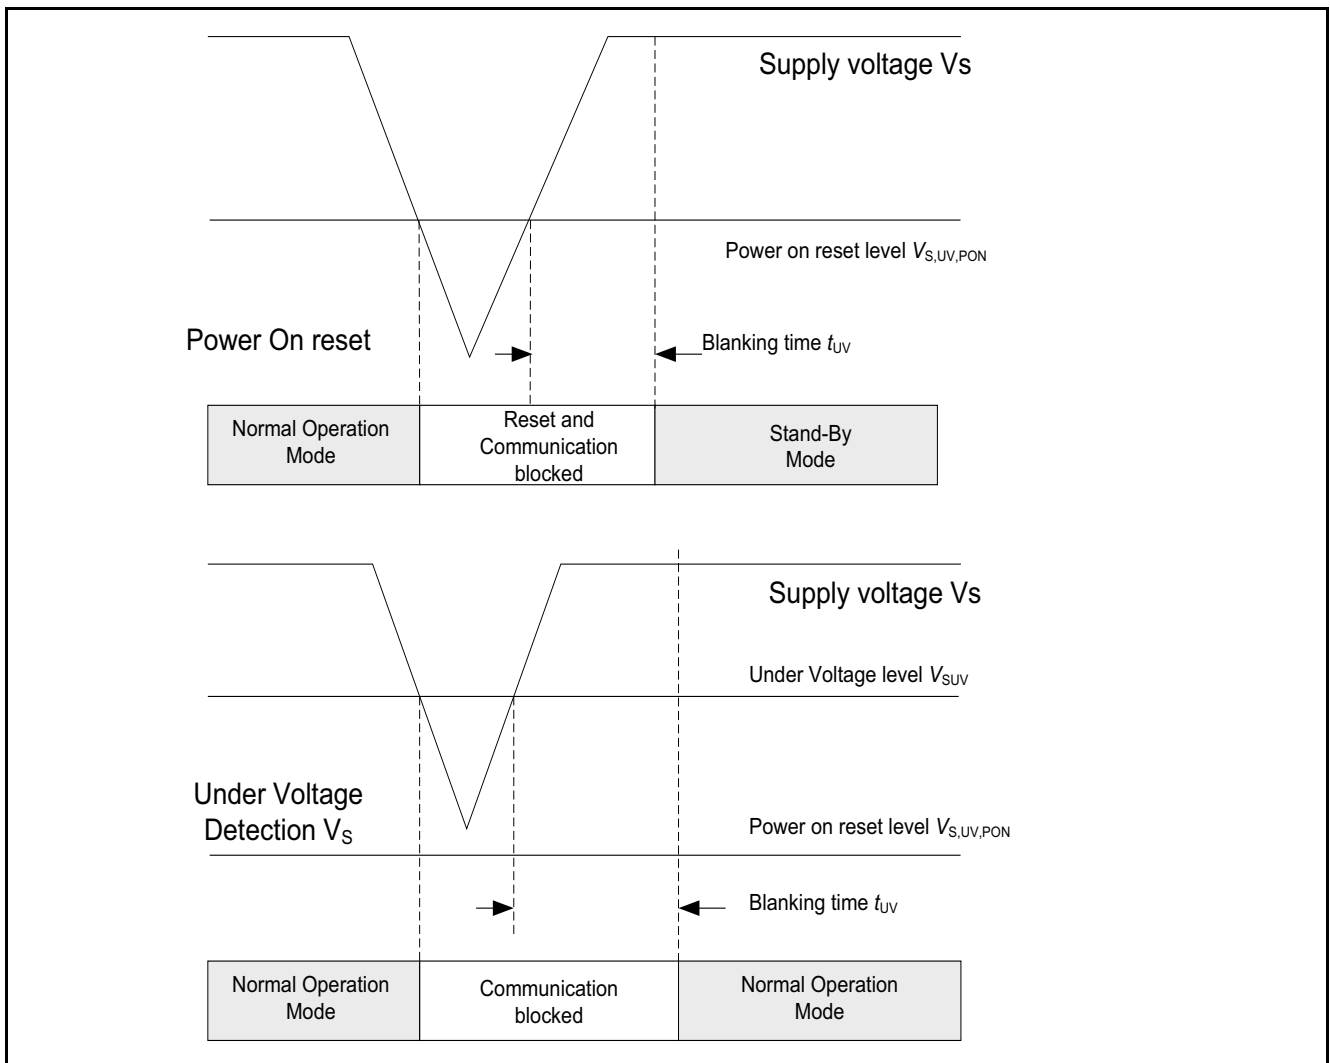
Supply voltage Vs

Power on reset level $V_{S,UV,PON}$

Power On reset

Blanking time $t_{UV}$

Normal Operation Mode

Reset and Communication blocked

Stand-By Mode

Supply voltage Vs

Under Voltage level $V_{SUV}$

Under Voltage Detection $V_S$

Power on reset level $V_{S,UV,PON}$

Blanking time $t_{UV}$

Normal Operation Mode

Communication blocked

Normal Operation Mode